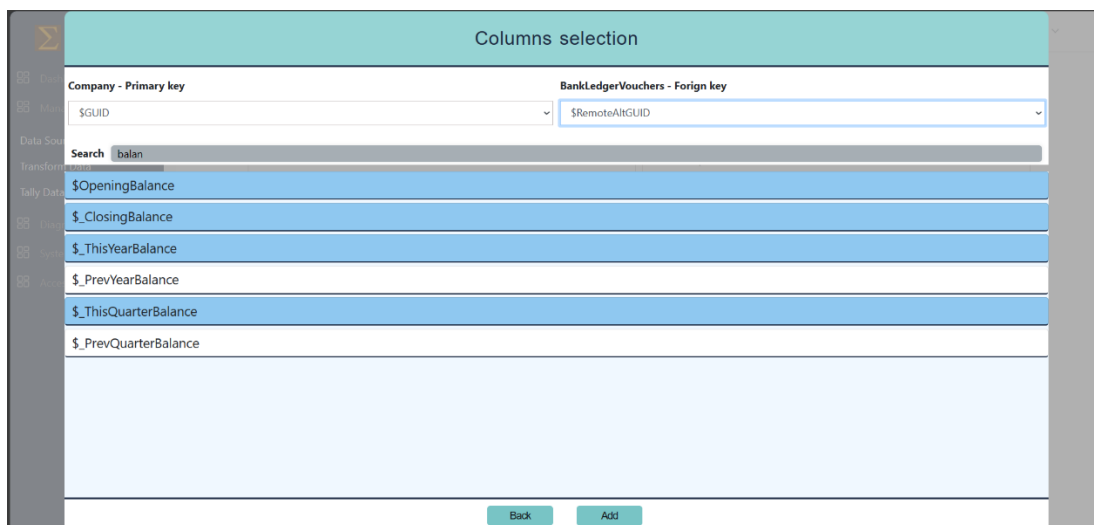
Columns selection

Company - Primary key

$GUID

BankLedgerVouchers - Forign key

$RemoteAltGUID

Search balan

$OpeningBalance

$_ClosingBalance

$_ThisYearBalance

$_PrevYearBalance

$_ThisQuarterBalance

$_PrevQuarterBalance

Back

Add